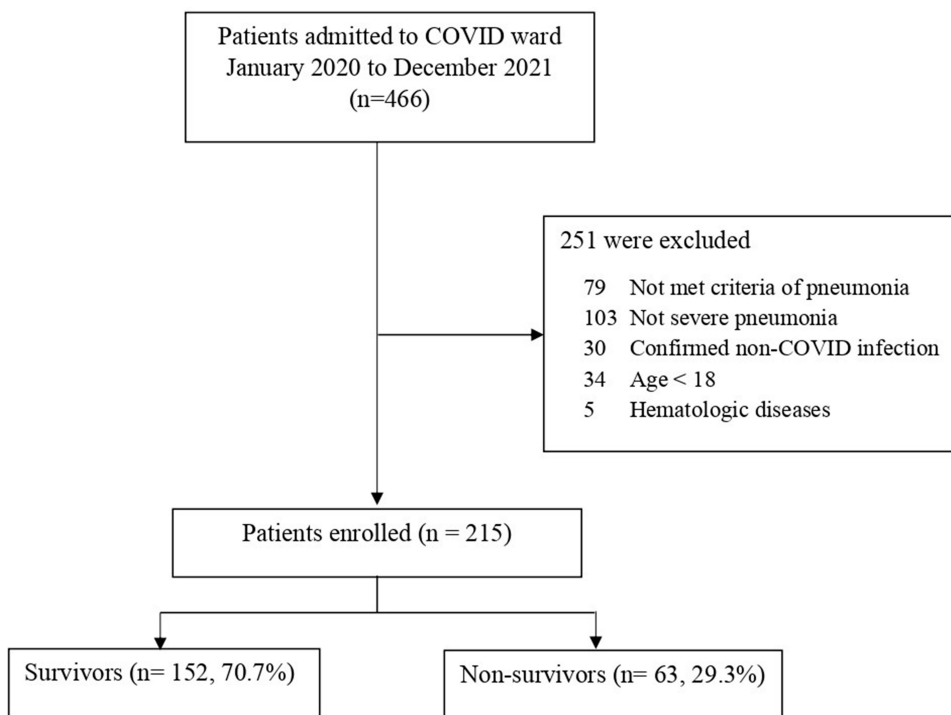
Patients admitted to COVID ward
January 2020 to December 2021
(n=466)

251 were excluded

79 Not met criteria of pneumonia
103 Not severe pneumonia
30 Confirmed non-COVID infection
34 Age < 18
5 Hematologic diseases

Patients enrolled (n = 215)

Survivors (n= 152, 70.7%)

Non-survivors (n= 63, 29.3%)